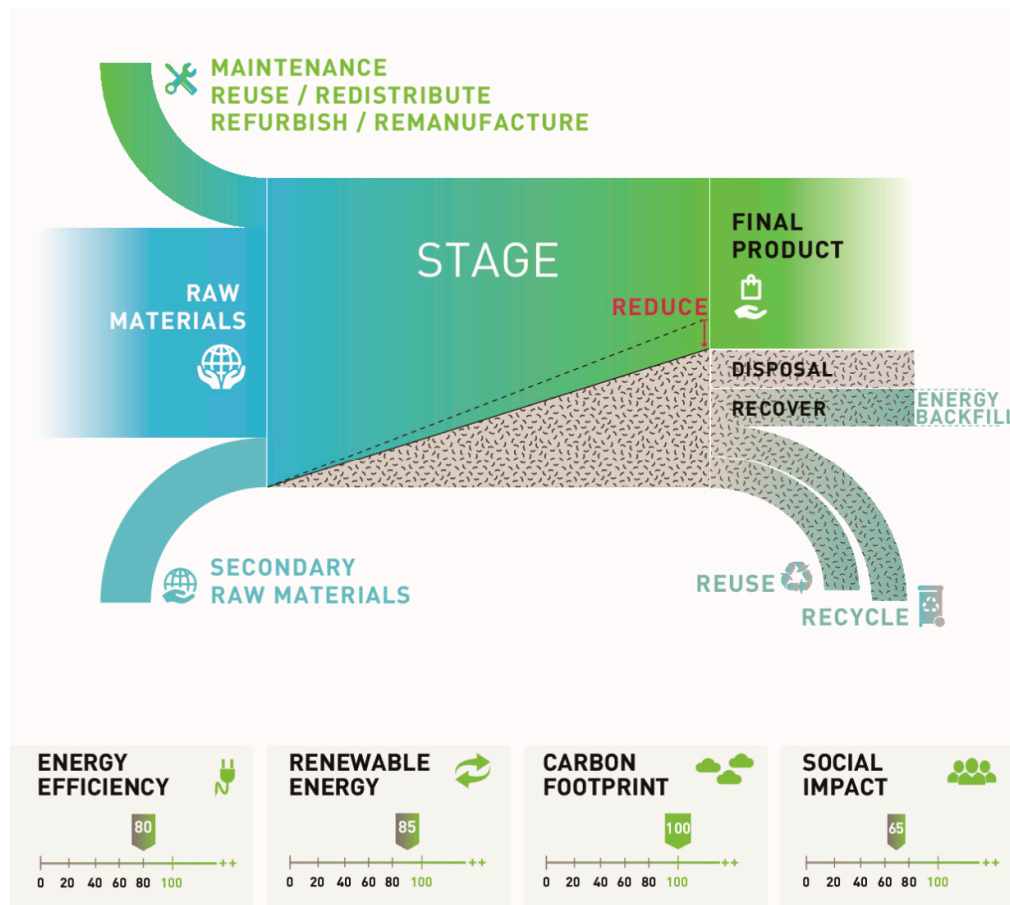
MAINTENANCE
REUSE / REDISTRIBUTE
REFURBISH / REMANUFACTURE

RAW MATERIALS

STAGE

FINAL PRODUCT

REDUCE

DISPOSAL

RECOVER

ENERGY BACKFILL

SECONDARY RAW MATERIALS

REUSE

RECYCLE

ENERGY EFFICIENCY
80
0 20 40 60 80 100 ++

RENEWABLE ENERGY
85
0 20 40 60 80 100 ++

CARBON FOOTPRINT
100
0 20 40 60 80 100 ++

SOCIAL IMPACT
65
0 20 40 60 80 100 ++